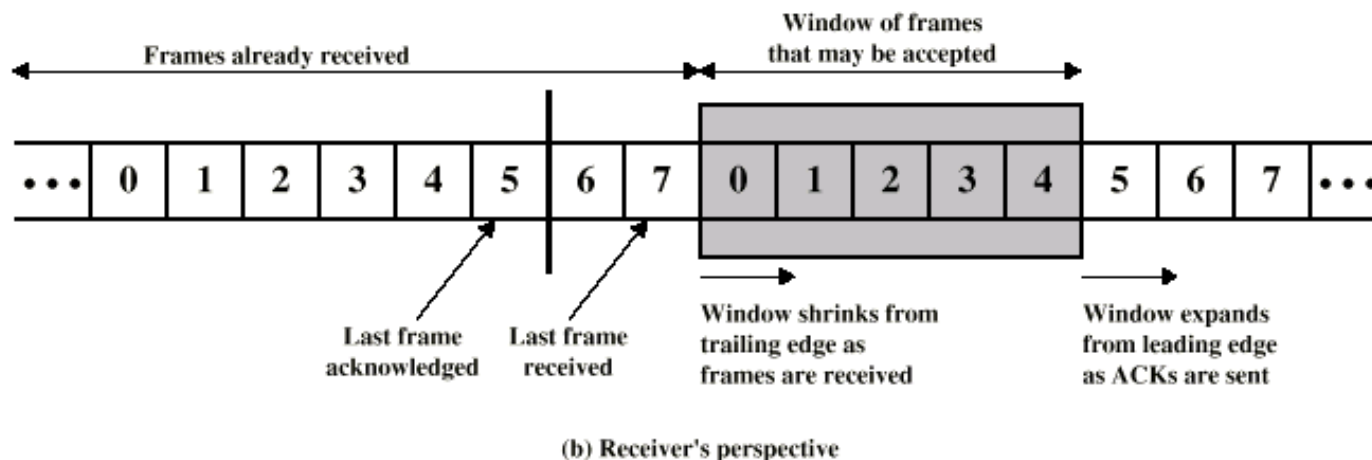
Frames already received

Window of frames that may be accepted

• • • 0 1 2 3 4 5 6 7 0 1 2 3 4 5 6 7 • • •

Last frame acknowledged

Last frame received

Window shrinks from trailing edge as frames are received

Window expands from leading edge as ACKs are sent

(b) Receiver's perspective